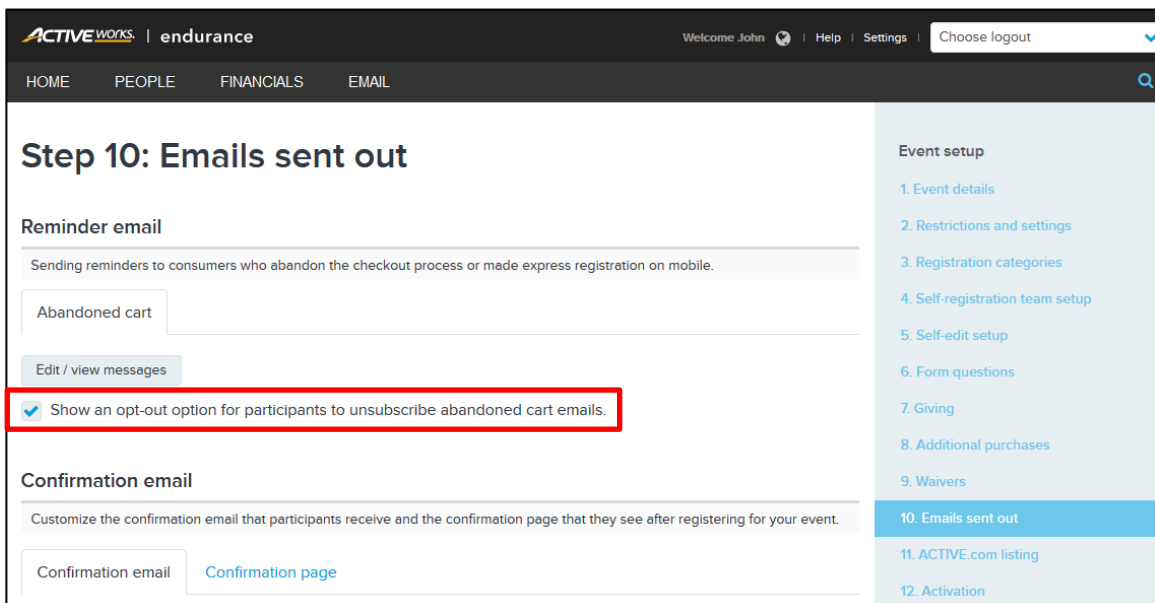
ACTIVE works. | endurance

Welcome John | Help | Settings | Choose logout

HOME PEOPLE FINANCIALS EMAIL

Step 10: Emails sent out

Reminder email

Sending reminders to consumers who abandon the checkout process or made express registration on mobile.

Abandoned cart

Edit / view messages

Show an opt-out option for participants to unsubscribe abandoned cart emails.

Confirmation email

Customize the confirmation email that participants receive and the confirmation page that they see after registering for your event.

Confirmation email Confirmation page

Event setup

1. Event details

2. Restrictions and settings

3. Registration categories

4. Self-registration team setup

5. Self-edit setup

6. Form questions

7. Giving

8. Additional purchases

9. Waivers

10. Emails sent out

11. ACTIVE.com listing

12. Activation